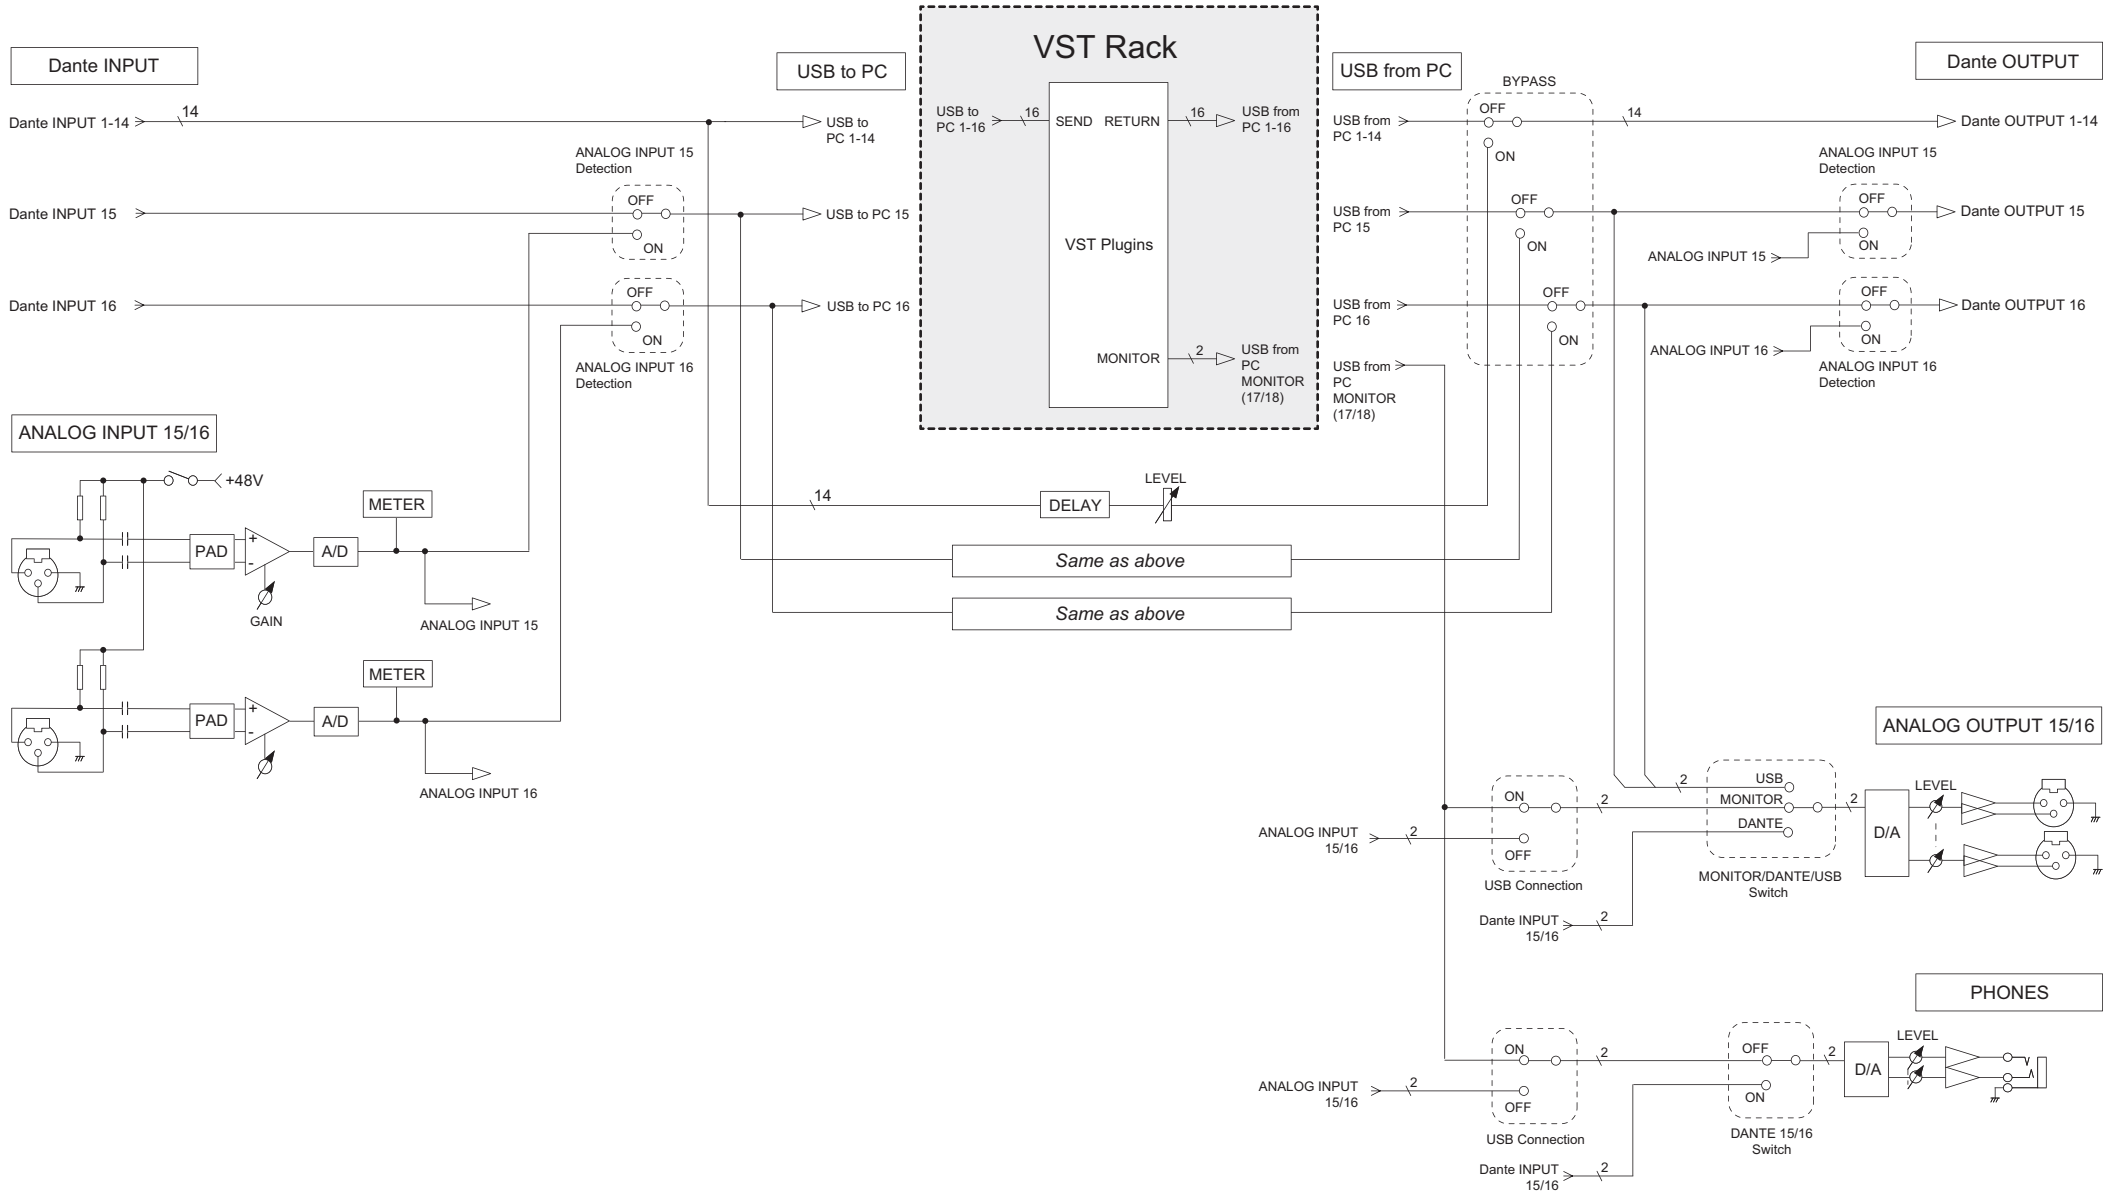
Dante INPUT

USB to PC

VST Rack

USB from PC

Dante OUTPUT

BYPASS

Dante INPUT 1-14
14
USB to PC 1-14

USB to PC 1-16
16
SEND
RETURN
16
USB from PC 1-16

USB from PC 1-14
OFF
ON
14
Dante OUTPUT 1-14

ANALOG INPUT 15 Detection
OFF
ON
Dante INPUT 15
USB to PC 15

VST Plugins

USB from PC 15
OFF
ON

ANALOG INPUT 15 Detection
OFF
ON
Dante OUTPUT 15
ANALOG INPUT 15

Dante INPUT 16
OFF
ON
USB to PC 16
ANALOG INPUT 16 Detection

USB from PC 16
OFF
ON

OFF
ON
Dante OUTPUT 16
ANALOG INPUT 16
ANALOG INPUT 16 Detection

MONITOR
2
USB from PC MONITOR (17/18)

USB from PC MONITOR (17/18)

ANALOG INPUT 15/16

+48V
METER
PAD
A/D
GAIN
ANALOG INPUT 15

14
DELAY
LEVEL

Same as above

Same as above

METER
PAD
A/D
ANALOG INPUT 16

ANALOG OUTPUT 15/16

ON
2
OFF
USB Connection
ANALOG INPUT 15/16
2

2
USB
MONITOR
DANTE
2
D/A
LEVEL
MONITOR/DANTE/USB Switch

Dante INPUT 15/16
2

PHONES

ON
2
OFF
USB Connection
ANALOG INPUT 15/16
2

OFF
ON
2
D/A
LEVEL
DANTE 15/16 Switch

Dante INPUT 15/16
2